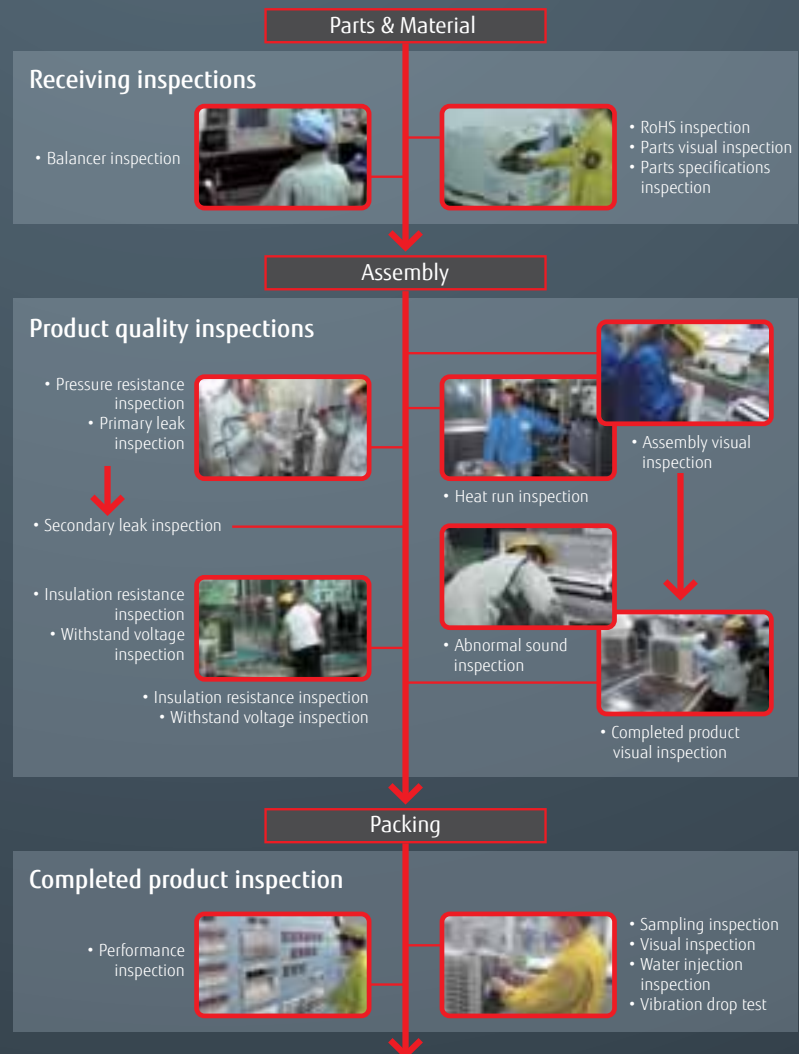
Parts & Material

Receiving inspections

• Balancer inspection

• RoHS inspection
• Parts visual inspection
• Parts specifications inspection

Assembly

Product quality inspections

• Pressure resistance inspection
• Primary leak inspection

• Secondary leak inspection

• Insulation resistance inspection
• Withstand voltage inspection

• Insulation resistance inspection
• Withstand voltage inspection

• Heat run inspection

• Assembly visual inspection

• Abnormal sound inspection

• Completed product visual inspection

Packing

Completed product inspection

• Performance inspection

• Sampling inspection
• Visual inspection
• Water injection inspection
• Vibration drop test